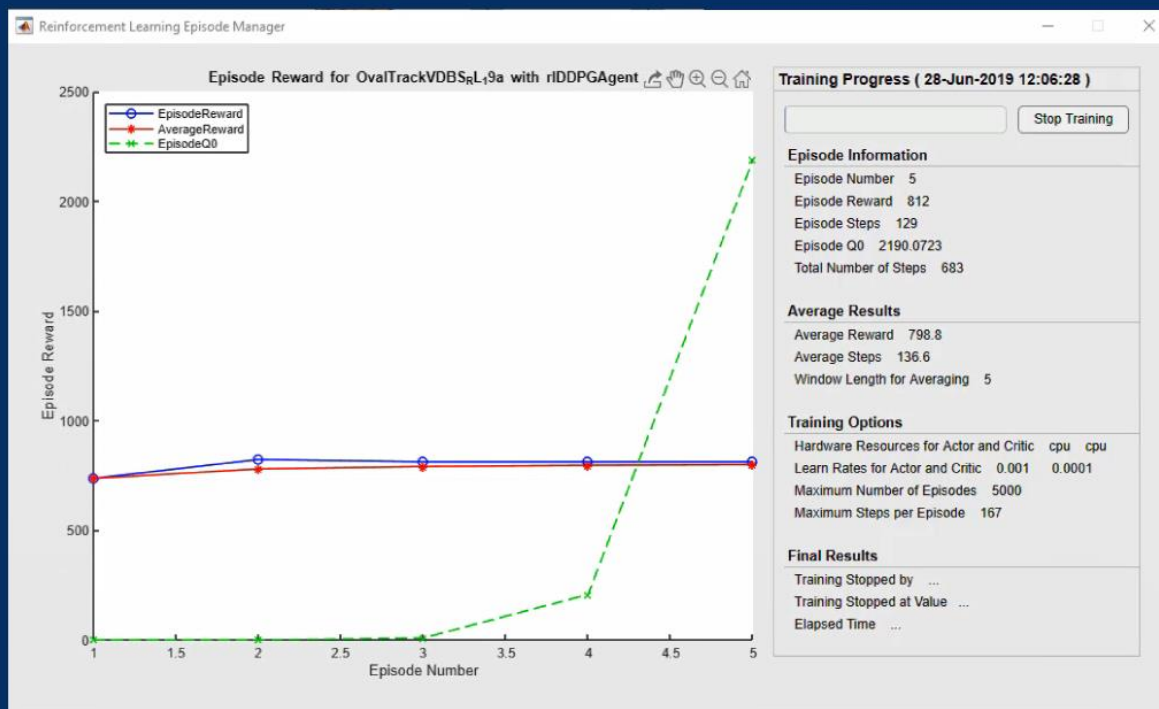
Reinforcement Learning Episode Manager

Episode Reward for OvalTrackVDBS$_R$L$_1$9a with rlDDPGAgent

EpisodeReward
AverageReward
EpisodeQ0

2500
2000
1500
1000
500
0

Episode Reward

1 1.5 2 2.5 3 3.5 4 4.5 5
Episode Number

Training Progress ( 28-Jun-2019 12:06:28 )

Stop Training

Episode Information
Episode Number 5
Episode Reward 812
Episode Steps 129
Episode Q0 2190.0723
Total Number of Steps 683

Average Results
Average Reward 798.8
Average Steps 136.6
Window Length for Averaging 5

Training Options
Hardware Resources for Actor and Critic cpu cpu
Learn Rates for Actor and Critic 0.001 0.0001
Maximum Number of Episodes 5000
Maximum Steps per Episode 167

Final Results
Training Stopped by ...
Training Stopped at Value ...
Elapsed Time ...